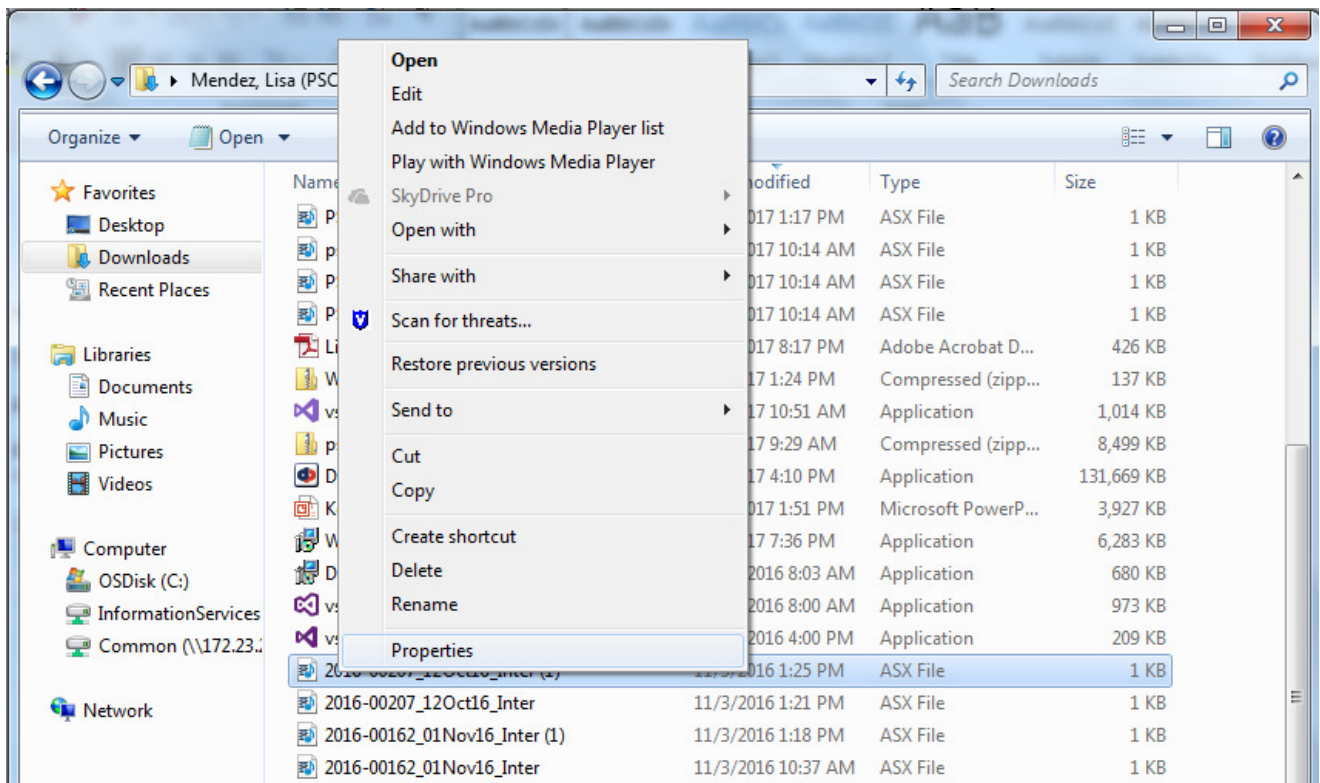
Mendez, Lisa (PSC

Search Downloads

Organize ▾ Open ▾

Favorites
Desktop
Downloads
Recent Places

Libraries
Documents
Music
Pictures
Videos

Computer
OSDisk (C:)
InformationServices
Common (\\172.23.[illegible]

Network

Open
Edit
Add to Windows Media Player list
Play with Windows Media Player
SkyDrive Pro
Open with
Share with
Scan for threats...
Restore previous versions
Send to
Cut
Copy
Create shortcut
Delete
Rename
Properties

| Name | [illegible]odified | Type | Size |
|---|---|---|---|
| P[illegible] | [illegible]017 1:17 PM | ASX File | 1 KB |
| p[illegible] | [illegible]017 10:14 AM | ASX File | 1 KB |
| P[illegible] | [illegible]017 10:14 AM | ASX File | 1 KB |
| P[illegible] | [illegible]017 10:14 AM | ASX File | 1 KB |
| Li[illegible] | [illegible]017 8:17 PM | Adobe Acrobat D... | 426 KB |
| W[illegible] | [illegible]17 1:24 PM | Compressed (zipp... | 137 KB |
| vs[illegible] | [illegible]17 10:51 AM | Application | 1,014 KB |
| p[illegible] | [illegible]17 9:29 AM | Compressed (zipp... | 8,499 KB |
| D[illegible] | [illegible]17 4:10 PM | Application | 131,669 KB |
| K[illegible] | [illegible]017 1:51 PM | Microsoft PowerP... | 3,927 KB |
| W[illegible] | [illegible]17 7:36 PM | Application | 6,283 KB |
| D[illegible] | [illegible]2016 8:03 AM | Application | 680 KB |
| vs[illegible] | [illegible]2016 8:00 AM | Application | 973 KB |
| vs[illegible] | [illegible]2016 4:00 PM | Application | 209 KB |
| 2016-00207_12Oct16_Inter (1) | 11/3/2016 1:25 PM | ASX File | 1 KB |
| 2016-00207_12Oct16_Inter | 11/3/2016 1:21 PM | ASX File | 1 KB |
| 2016-00162_01Nov16_Inter (1) | 11/3/2016 1:18 PM | ASX File | 1 KB |
| 2016-00162_01Nov16_Inter | 11/3/2016 10:37 AM | ASX File | 1 KB |